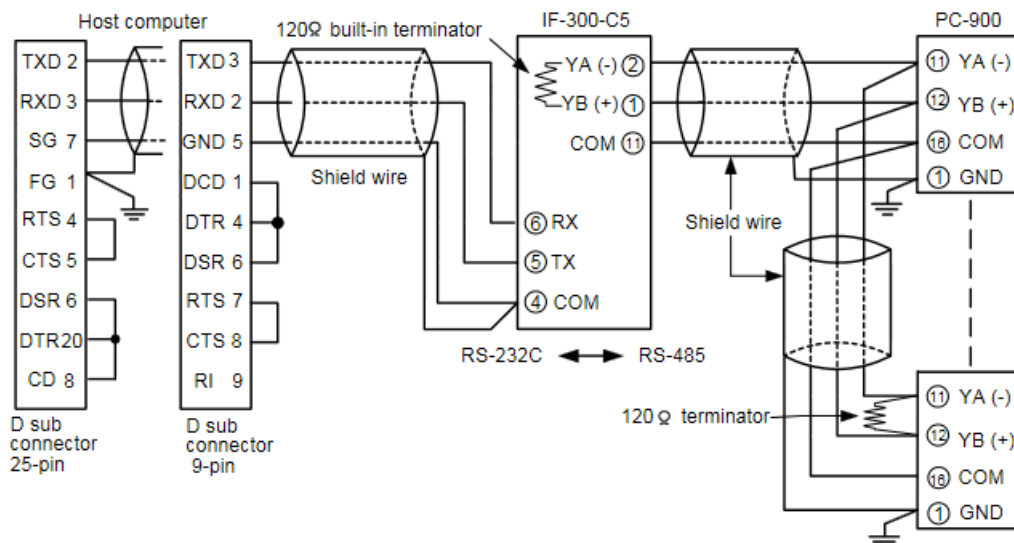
Host computer

TXD 2
RXD 3
SG 7
FG 1
RTS 4
CTS 5
DSR 6
DTR20
CD 8

D sub connector 25-pin

TXD 3
RXD 2
GND 5
DCD 1
DTR 4
DSR 6
RTS 7
CTS 8
RI 9

D sub connector 9-pin

120Ω built-in terminator

Shield wire

IF-300-C5

YA (-) ②
YB (+) ①
COM ⑪
⑥ RX
⑤ TX
④ COM

RS-232C RS-485

Shield wire

PC-900

⑪ YA (-)
⑫ YB (+)
⑱ COM
① GND

120Ω terminator

⑪ YA (-)
⑫ YB (+)
⑱ COM
① GND